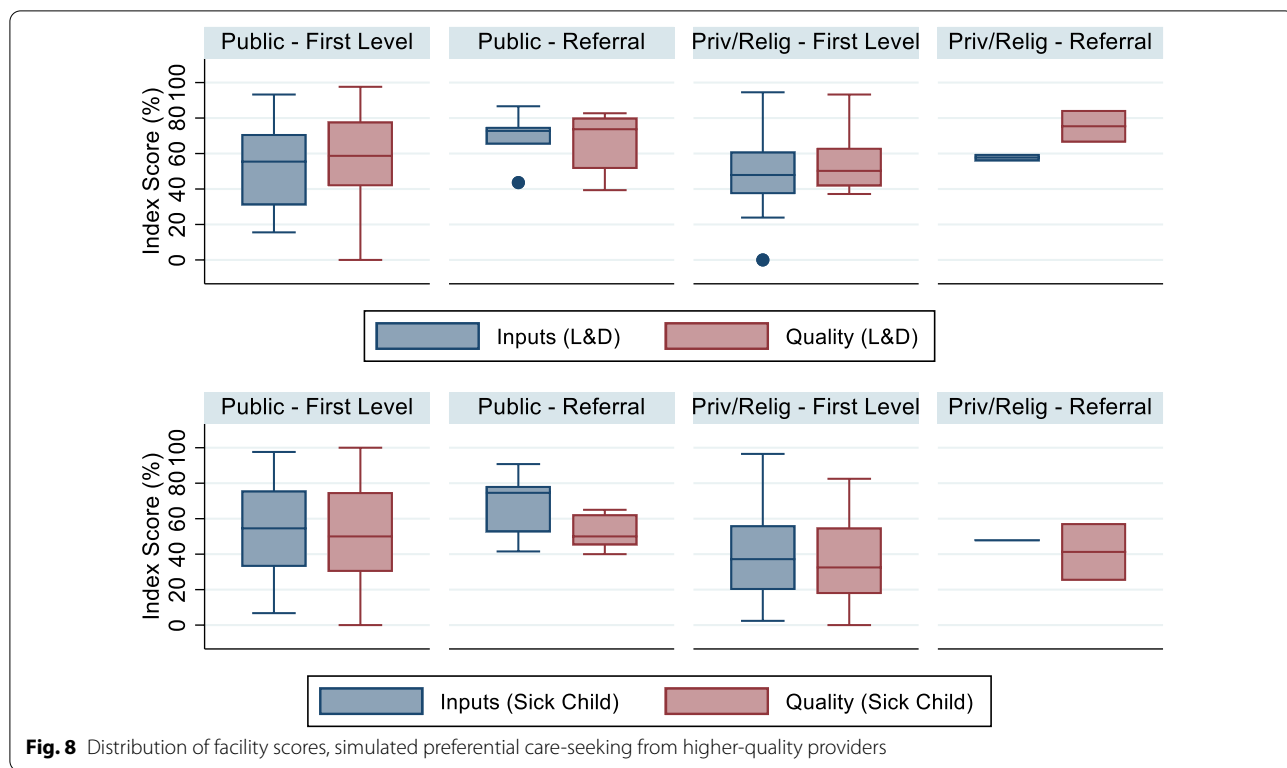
Public - First Level

Public - Referral

Priv/Relig - First Level

Priv/Relig - Referral

Index Score (%)

0 20 40 60 80 100

Inputs (L&D)

Quality (L&D)

Public - First Level

Public - Referral

Priv/Relig - First Level

Priv/Relig - Referral

Index Score (%)

0 20 40 60 80 100

Inputs (Sick Child)

Quality (Sick Child)

**Fig. 8** Distribution of facility scores, simulated preferential care-seeking from higher-quality providers